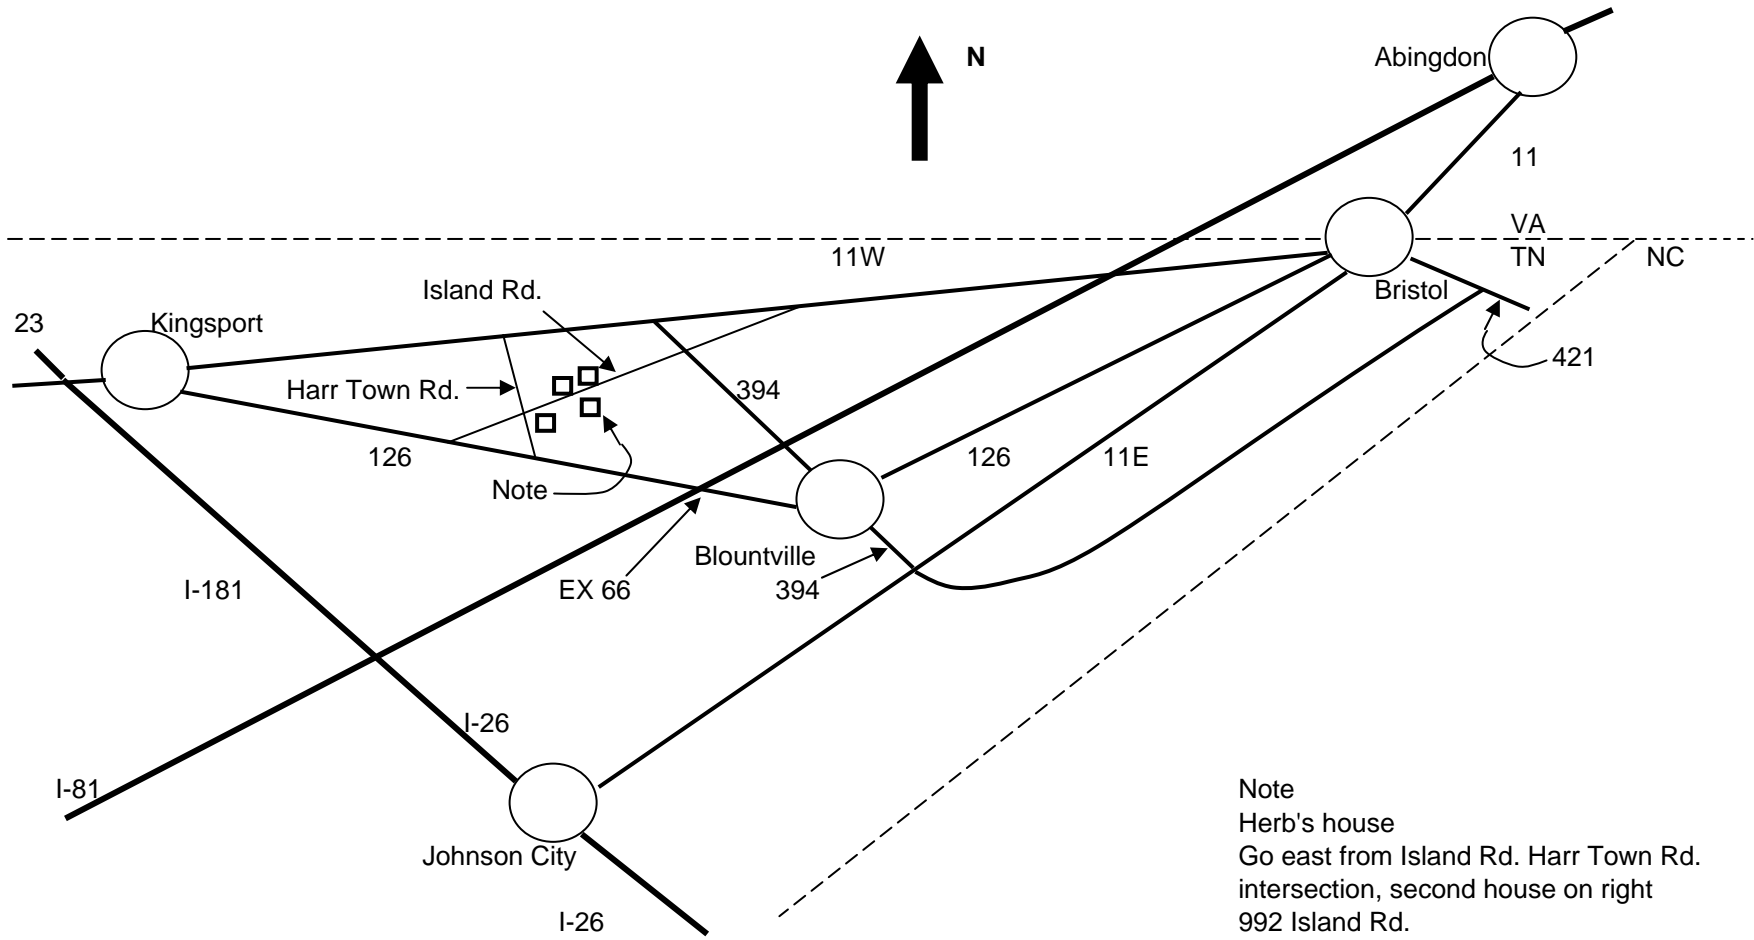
N

Abingdon

11

VA
TN

NC

11W

Bristol

Island Rd.

23 Kingsport

421

Harr Town Rd.

394

126

126

11E

Note

Blountville

I-181

EX 66

394

I-26

I-81

Johnson City

I-26

Note
Herb's house
Go east from Island Rd. Harr Town Rd. intersection, second house on right
992 Island Rd.